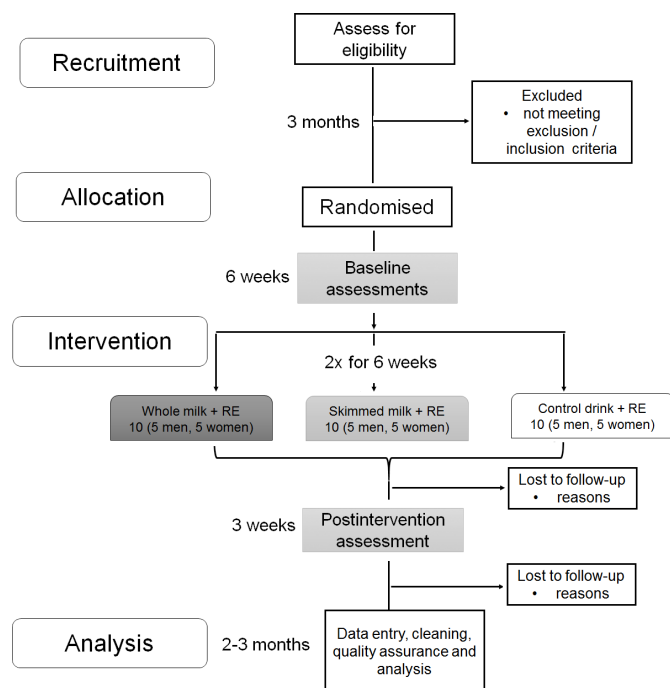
Recruitment

Assess for eligibility

3 months

Excluded
• not meeting exclusion / inclusion criteria

Allocation

Randomised

6 weeks

Baseline assessments

Intervention

2x for 6 weeks

Whole milk + RE
10 (5 men, 5 women)

Skimmed milk + RE
10 (5 men, 5 women)

Control drink + RE
10 (5 men, 5 women)

Lost to follow-up
• reasons

3 weeks

Postintervention assessment

Lost to follow-up
• reasons

Analysis

2-3 months

Data entry, cleaning, quality assurance and analysis